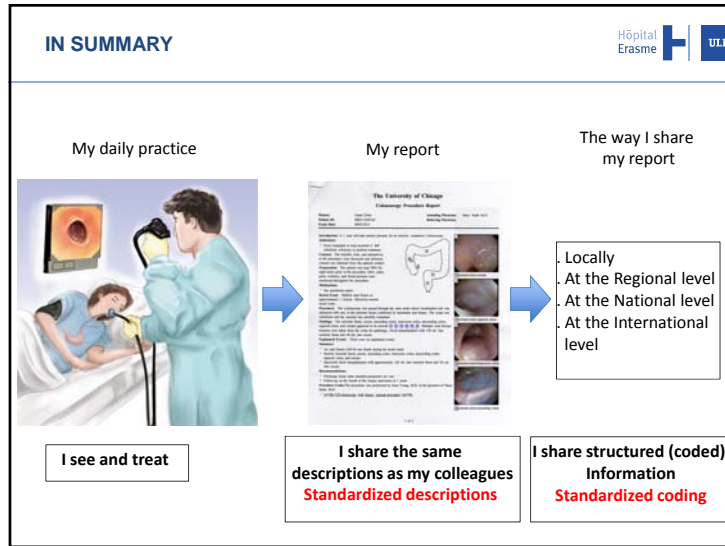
IN SUMMARY

Hôpital Erasme

ULB

My daily practice

My report

The way I share my report

The University of Chicago

Colonoscopy Procedure Report

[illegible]

. Locally
. At the Regional level
. At the National level
. At the International level

I see and treat

I share the same descriptions as my colleagues
Standardized descriptions

I share structured (coded) Information
Standardized coding